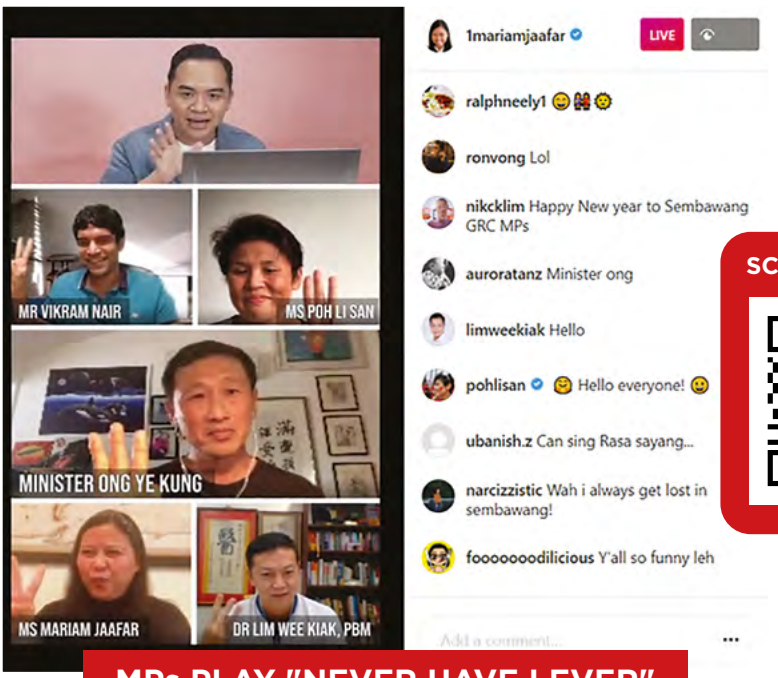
MR VIKRAM NAIR

MS POH LI SAN

MINISTER ONG YE KUNG

MS MARIAM JAAFAR

DR LIM WEE KIAK, PBM

1mariamjaafar

LIVE

ralphneely1 😄👭😊

ronvong Lol

nikcklim Happy New year to Sembawang GRC MPs

auroratanz Minister ong

limweekiak Hello

pohlisan 😊 Hello everyone! 😀

ubanish.z Can sing Rasa sayang...

narcizzistic Wah i always get lost in sembawang!

fooooooodilicious Y'all so funny leh

Add a comment...

···

SC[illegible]

MPs PLAY "NEVER HAVE I EVER"